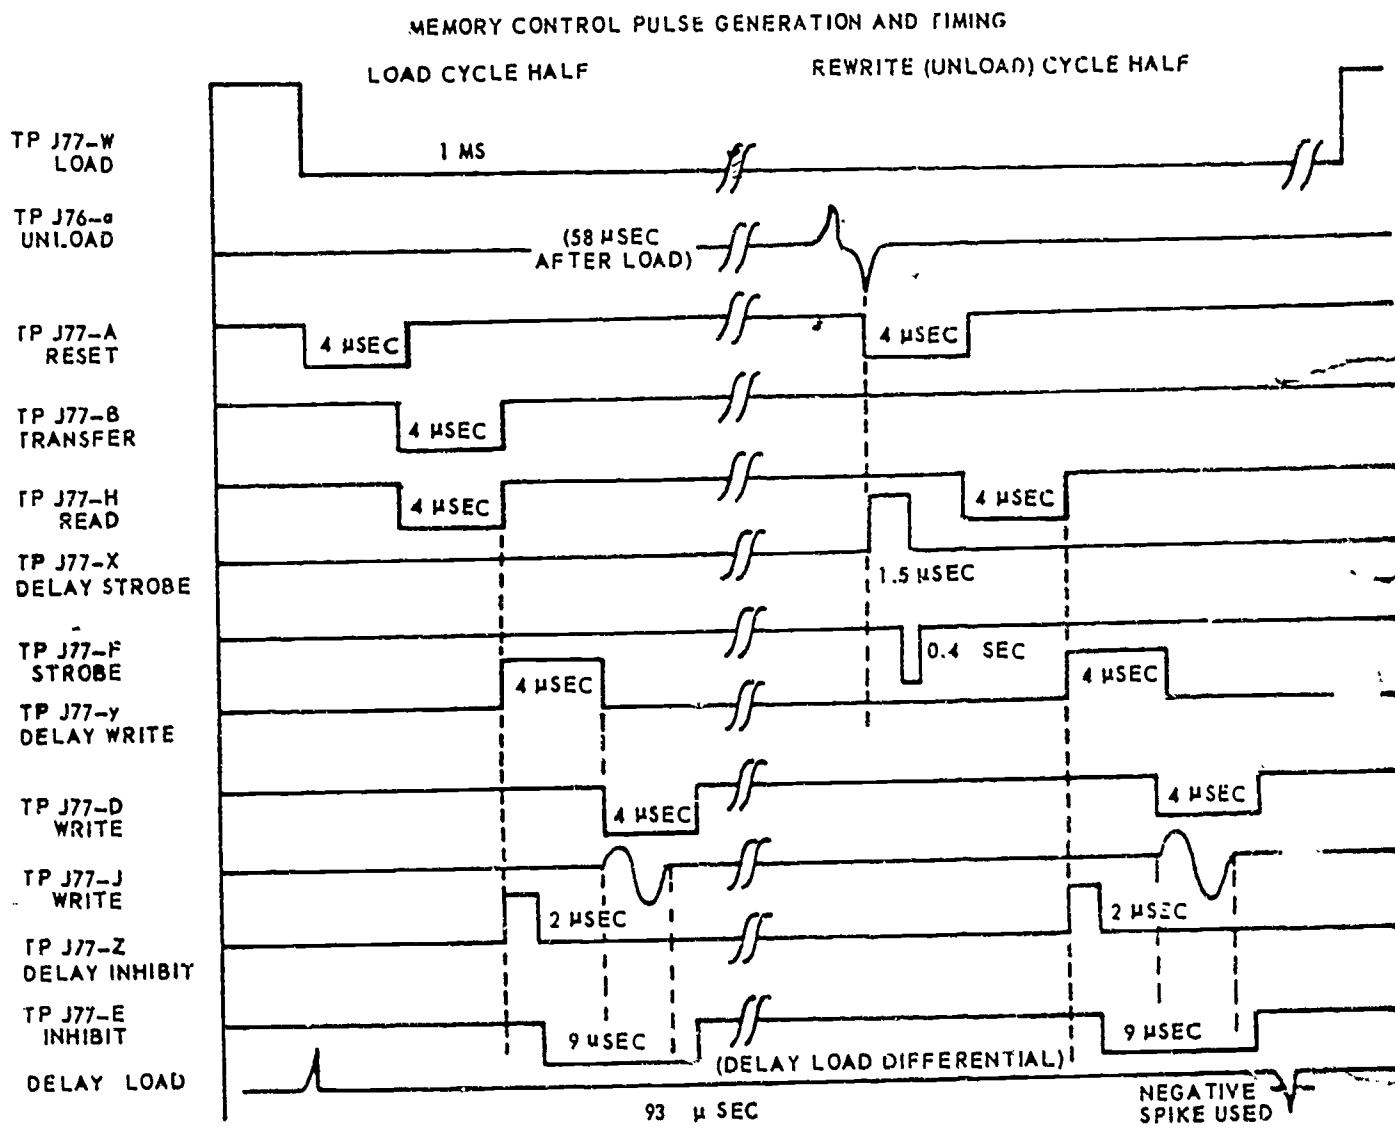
MEMORY CONTROL PULSE GENERATION AND TIMING

LOAD CYCLE HALF

REWRITE (UNLOAD) CYCLE HALF

TP J77-W LOAD

1 MS

TP J76-a UNLOAD

(58 μSEC AFTER LOAD)

TP J77-A RESET

4 μSEC

4 μSEC

TP J77-B TRANSFER

4 μSEC

TP J77-H READ

4 μSEC

4 μSEC

TP J77-X DELAY STROBE

1.5 μSEC

TP J77-F STROBE

0.4 SEC

4 μSEC

4 μSEC

TP J77-y DELAY WRITE

TP J77-D WRITE

4 μSEC

4 μSEC

TP J77-J WRITE

2 μSEC

2 μSEC

TP J77-Z DELAY INHIBIT

TP J77-E INHIBIT

9 μSEC

9 μSEC

(DELAY LOAD DIFFERENTIAL)

DELAY LOAD

93 μ SEC

NEGATIVE SPIKE USED